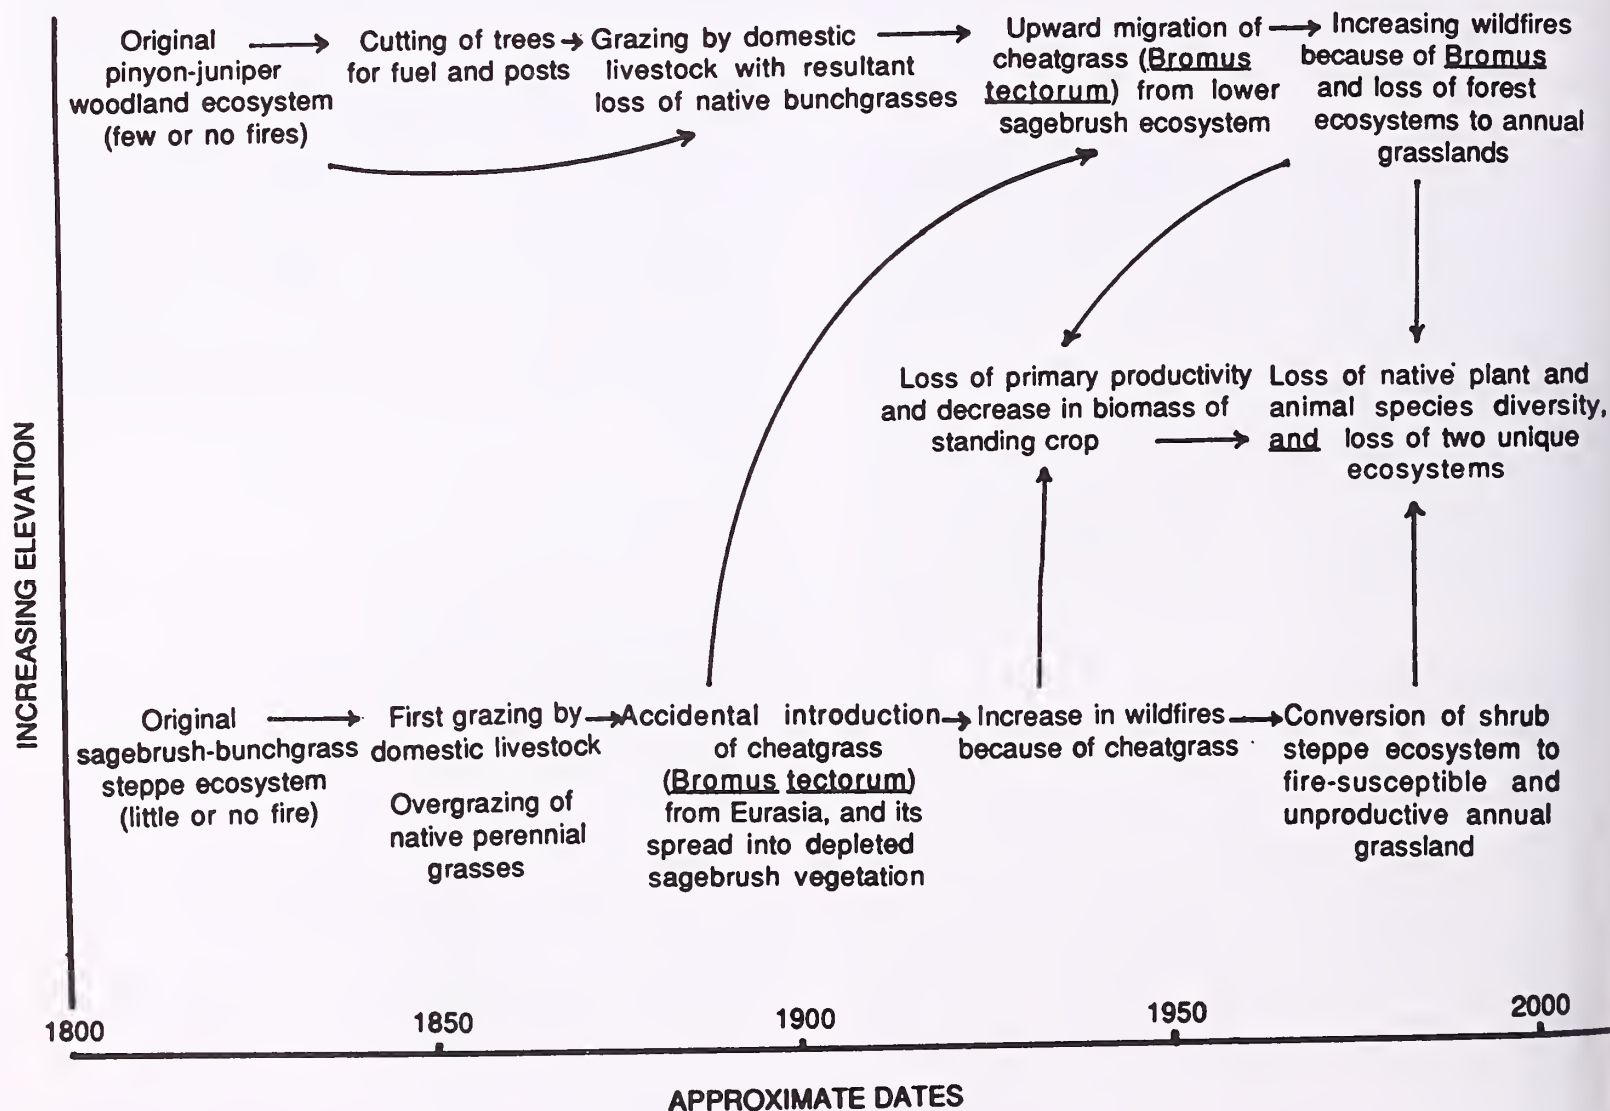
Original pinyon-juniper woodland ecosystem (few or no fires)

Cutting of trees for fuel and posts

Grazing by domestic livestock with resultant loss of native bunchgrasses

Upward migration of cheatgrass (Bromus tectorum) from lower sagebrush ecosystem

Increasing wildfires because of Bromus and loss of forest ecosystems to annual grasslands

Loss of primary productivity and decrease in biomass of standing crop

Loss of native plant and animal species diversity, and loss of two unique ecosystems

INCREASING ELEVATION

Original sagebrush-bunchgrass steppe ecosystem (little or no fire)

First grazing by domestic livestock

Overgrazing of native perennial grasses

Accidental introduction of cheatgrass (Bromus tectorum) from Eurasia, and its spread into depleted sagebrush vegetation

Increase in wildfires because of cheatgrass

Conversion of shrub steppe ecosystem to fire-susceptible and unproductive annual grassland

1800

1850

1900

1950

2000

APPROXIMATE DATES